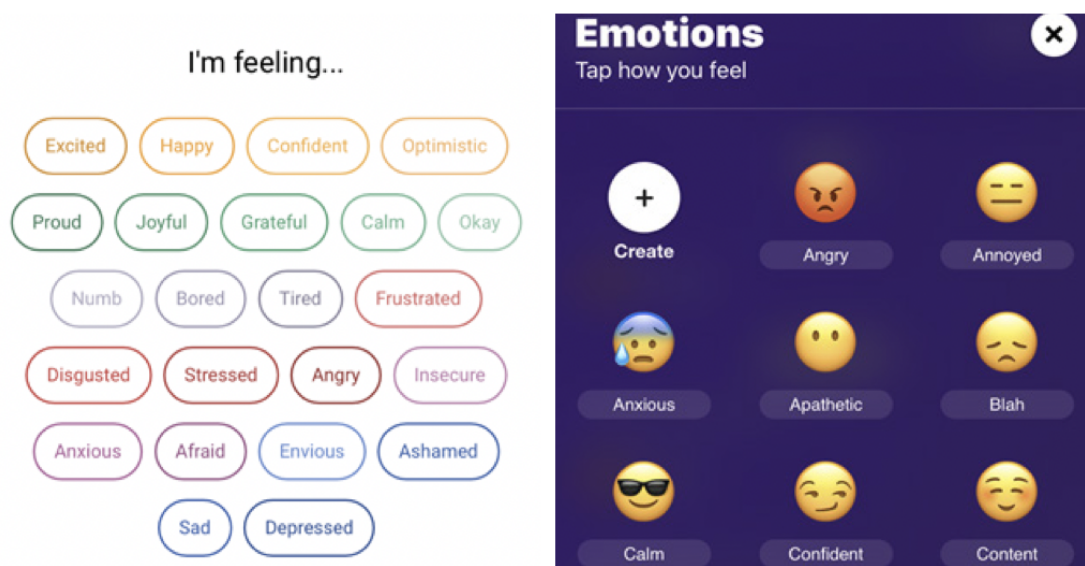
I'm feeling...

Excited Happy Confident Optimistic

Proud Joyful Grateful Calm Okay

Numb Bored Tired Frustrated

Disgusted Stressed Angry Insecure

Anxious Afraid Envious Ashamed

Sad Depressed

Emotions
Tap how you feel

×

+
Create

Angry

Annoyed

Anxious

Apathetic

Blah

Calm

Confident

Content